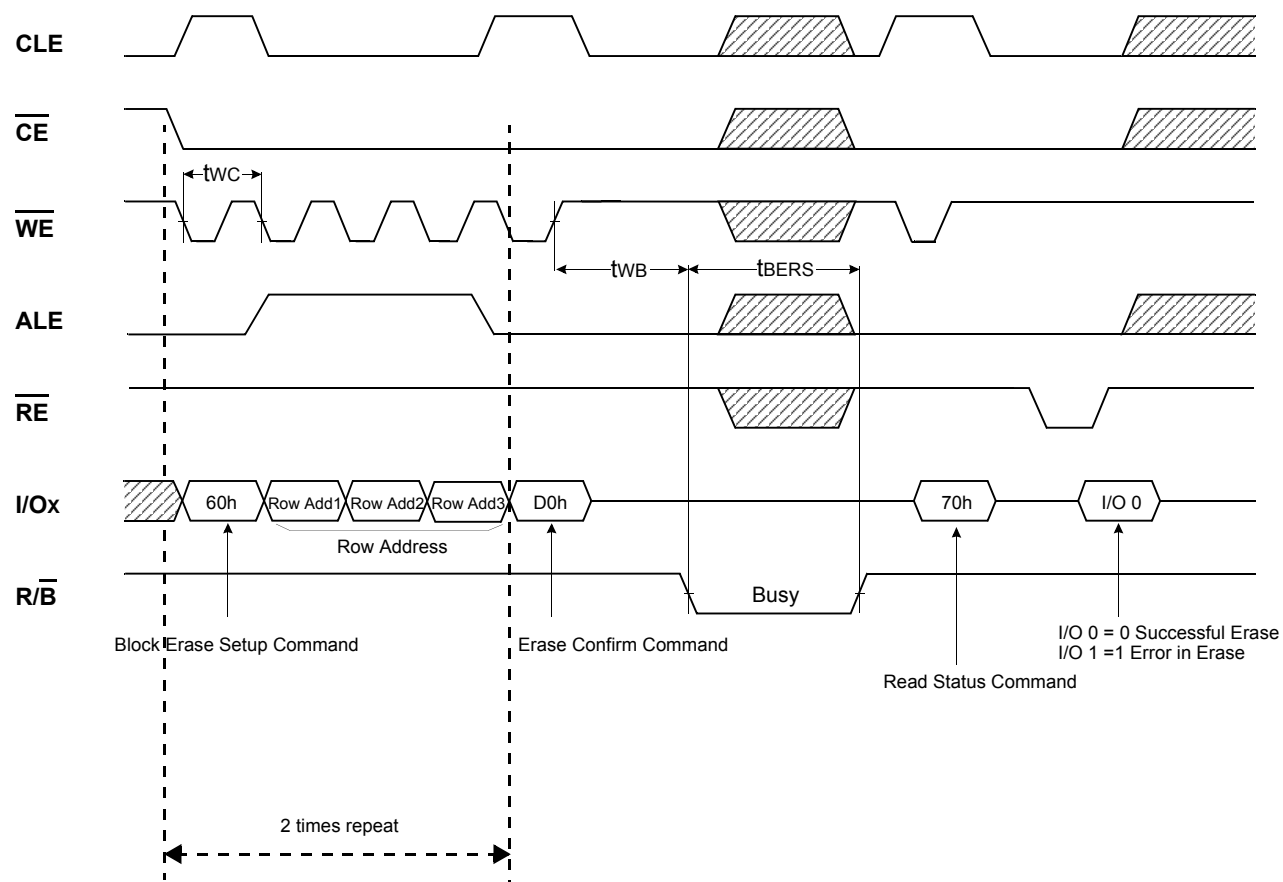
CLE

$\overline{CE}$

tWC

$\overline{WE}$

tWB

tBERS

ALE

$\overline{RE}$

I/Ox

60h

Row Add1

Row Add2

Row Add3

D0h

70h

I/O 0

Row Address

R/$\overline{B}$

Busy

Block Erase Setup Command

Erase Confirm Command

I/O 0 = 0 Successful Erase
I/O 1 =1 Error in Erase

Read Status Command

2 times repeat